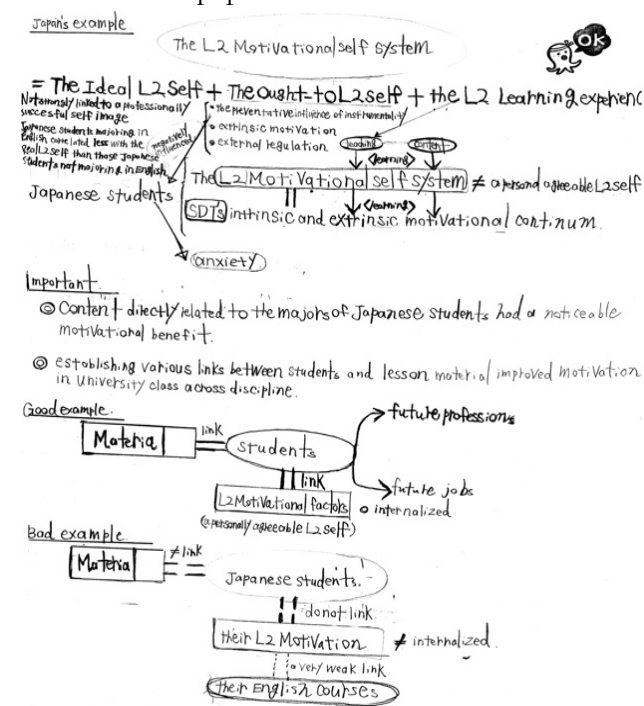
Japan's example

The L2 Motivational self system

OK

= The Ideal L2 Self + The ought-to L2 self + the L2 Learning experienc

Not strongly linked to a professionally succesful self image

Japanese students majoring in English correlated less with the goal L2 self than those Japanese students not majoring in English

negatively influence

• the preventative influence of instrumentality
• extrinsic motivation
• external regulation

teaching

Contact

(learning)

The L2 Motivational self system ≠ a personal agreeable L2 self

(learning)

Japanese students

SDTs intrinsic and extrinsic motivational continum.

anxiety

Important

◎ Content directly related to the majors of Japanese students had a noticeable motivational benefit.

◎ establishing various links between students and lesson material improved Motivation in University class across discipline.

Good example.

Materia

link

Students

future professions

link

future jobs

L2 Motivational factors

o internalized

(a personally agreeable L2 self)

Bad example

Materia

≠ link

Japanese students.

donot link.

their L2 Motivation ≠ internalized.

a very weak link

their English courses